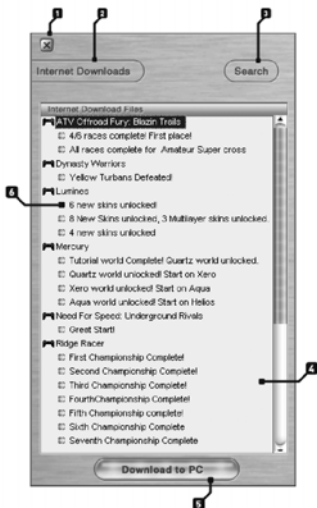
1
2
3
Internet Downloads
Search
Internet Download Files
ATV Offroad Fury: Blazin Trails
4/6 races complete! First place!
All races complete for Amateur Super cross
Dynasty Warriors
Yellow Turbans Defeated!
Lumines
6
6 new skins unlocked!
8 New Skins unlocked, 3 Multilayer skins unlocked.
4 new skins unlocked
Mercury
Tutorial world Complete! Quartz world unlocked.
Quartz world unlocked! Start on Xero
Xero world unlocked! Start on Aqua
Aqua world unlocked! Start on Helios
Need For Speed: Underground Rivals
Great Start!
Ridge Racer
First Championship Complete!
Second Championship Complete!
Third Championship Complete!
FourthChampionship Complete!
Fifth Championship complete!
Sixth Championship Complete!
Seventh Championship Complete
4
Download to PC
5